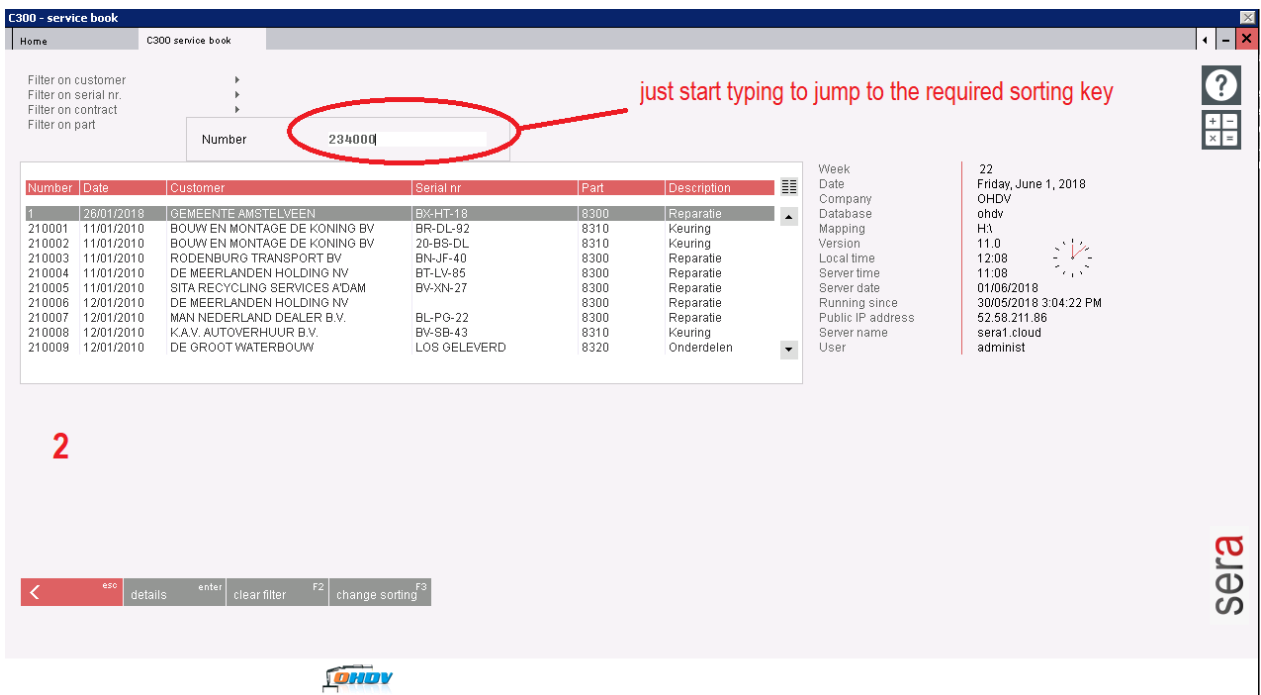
C300 - service book

Home | C300 service book

Filter on customer
Filter on serial nr.
Filter on contract
Filter on part

Number 234000

just start typing to jump to the required sorting key

| Number | Date | Customer | Serial nr | Part | Description |
|---|---|---|---|---|---|
| 1 | 26/01/2018 | GEMEENTE AMSTELVEEN | BX-HT-18 | 8300 | Reparatie |
| 210001 | 11/01/2010 | BOUW EN MONTAGE DE KONING BV | BR-DL-92 | 8310 | Keuring |
| 210002 | 11/01/2010 | BOUW EN MONTAGE DE KONING BV | 20-BS-DL | 8310 | Keuring |
| 210003 | 11/01/2010 | RODENBURG TRANSPORT BV | BN-JF-40 | 8300 | Reparatie |
| 210004 | 11/01/2010 | DE MEERLANDEN HOLDING NV | BT-LV-85 | 8300 | Reparatie |
| 210005 | 11/01/2010 | SITA RECYCLING SERVICES A'DAM | BV-XN-27 | 8300 | Reparatie |
| 210006 | 12/01/2010 | DE MEERLANDEN HOLDING NV | | 8300 | Reparatie |
| 210007 | 12/01/2010 | MAN NEDERLAND DEALER B.V. | BL-PG-22 | 8300 | Reparatie |
| 210008 | 12/01/2010 | K.A.V. AUTOVERHUUR B.V. | BV-SB-43 | 8310 | Keuring |
| 210009 | 12/01/2010 | DE GROOT WATERBOUW | LOS GELEVERD | 8320 | Onderdelen |

Week 22
Date Friday, June 1, 2018
Company OHDV
Database ohdv
Mapping H:\
Version 11.0
Local time 12:08
Server time 11:08
Server date 01/06/2018
Running since 30/05/2018 3:04:22 PM
Public IP address 52.58.211.86
Server name sera1.cloud
User administ

2

esc | details enter | clear filter F2 | change sorting F3

sera

OHDV